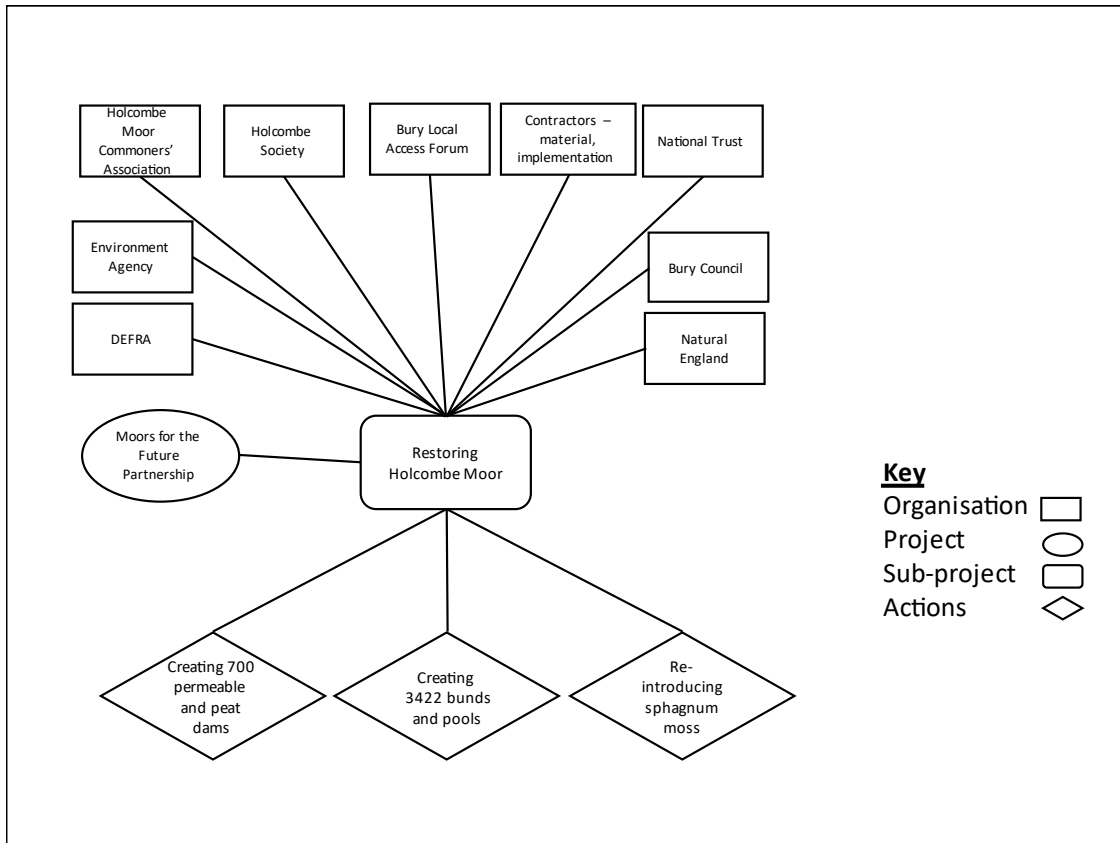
Holcombe Moor Commoners' Association

Holcombe Society

Bury Local Access Forum

Contractors – material, implementation

National Trust

Environment Agency

Bury Council

DEFRA

Natural England

Moors for the Future Partnership

Restoring Holcombe Moor

Creating 700 permeable and peat dams

Creating 3422 bunds and pools

Re-introducing sphagnum moss

Key
Organisation
Project
Sub-project
Actions